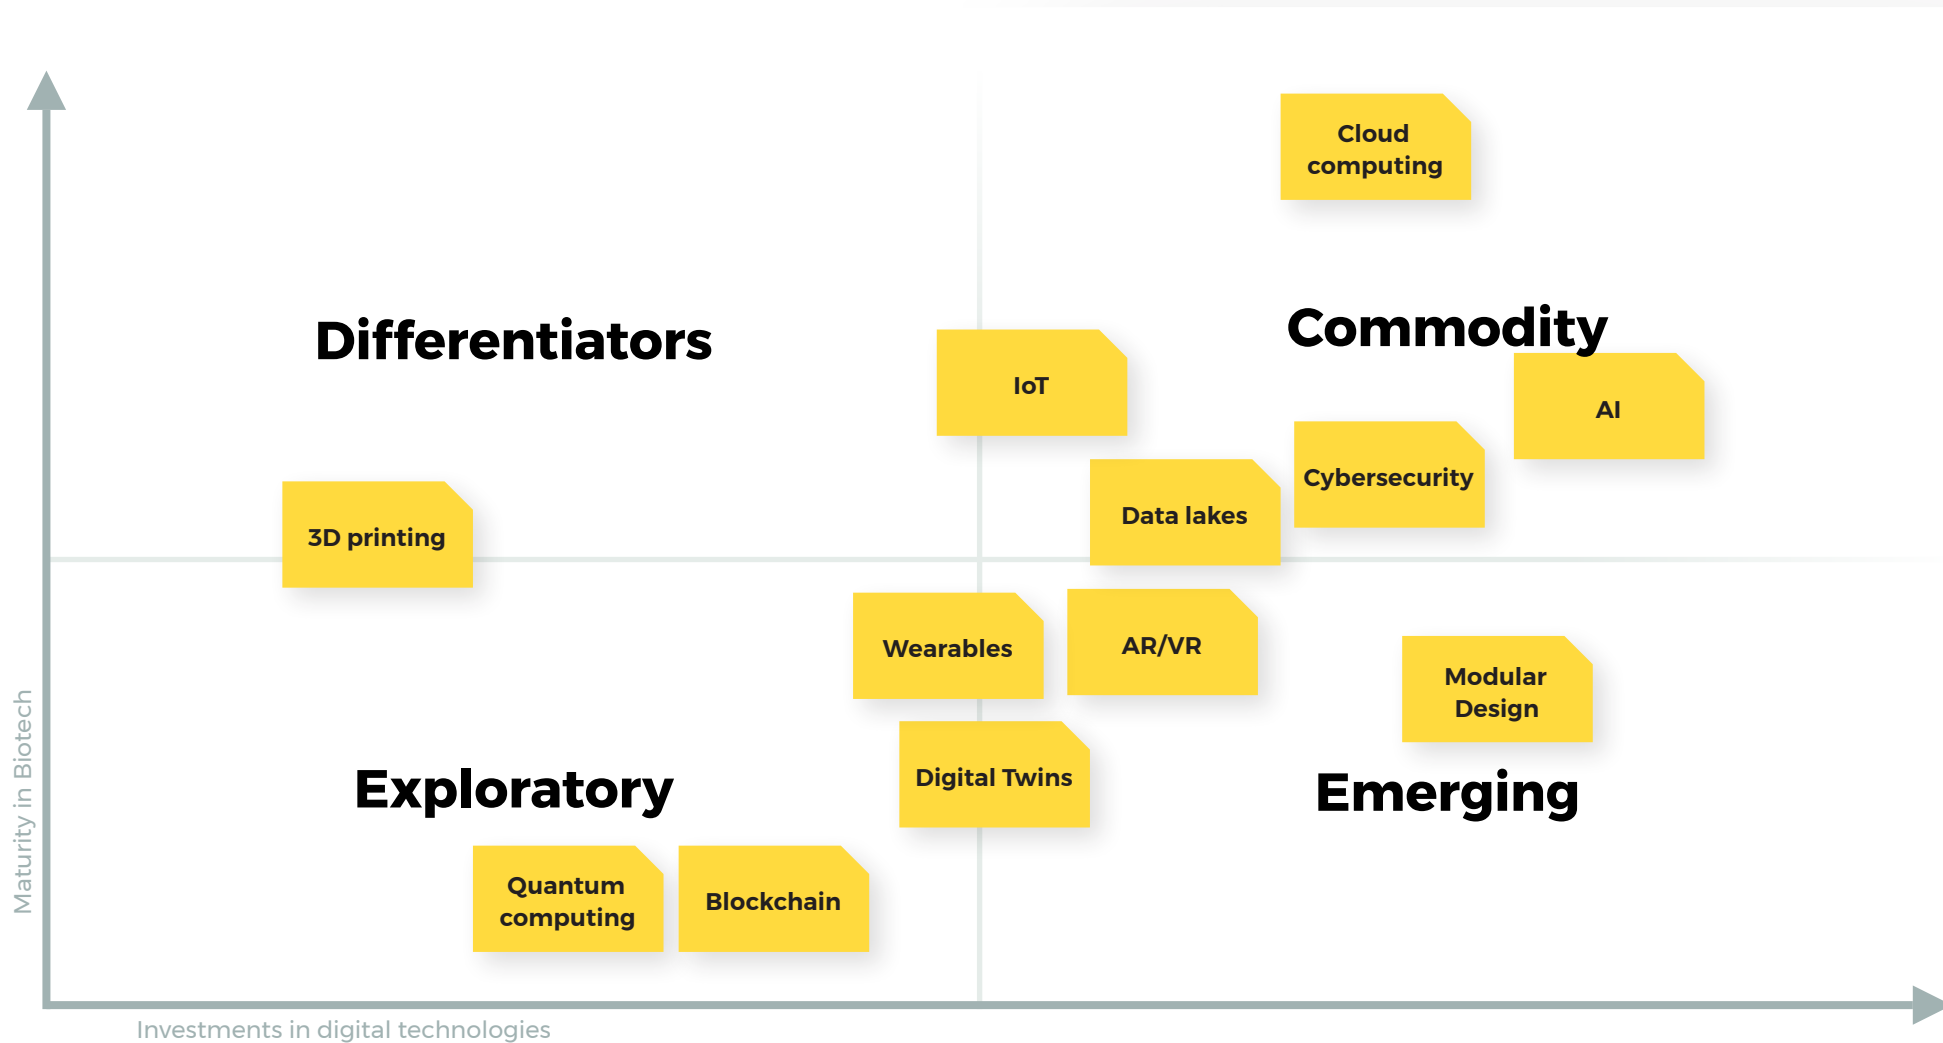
Cloud computing

Differentiators

Commodity

IoT

AI

Cybersecurity

Data lakes

3D printing

Wearables

AR/VR

Modular Design

Digital Twins

Exploratory

Emerging

Quantum computing

Blockchain

Maturity in Biotech

Investments in digital technologies